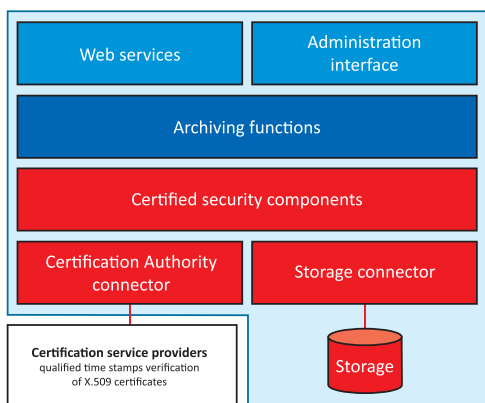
Web services

Administration interface

Archiving functions

Certified security components

Certification Authority connector

Storage connector

Certification service providers
qualified time stamps verification of X.509 certificates

Storage